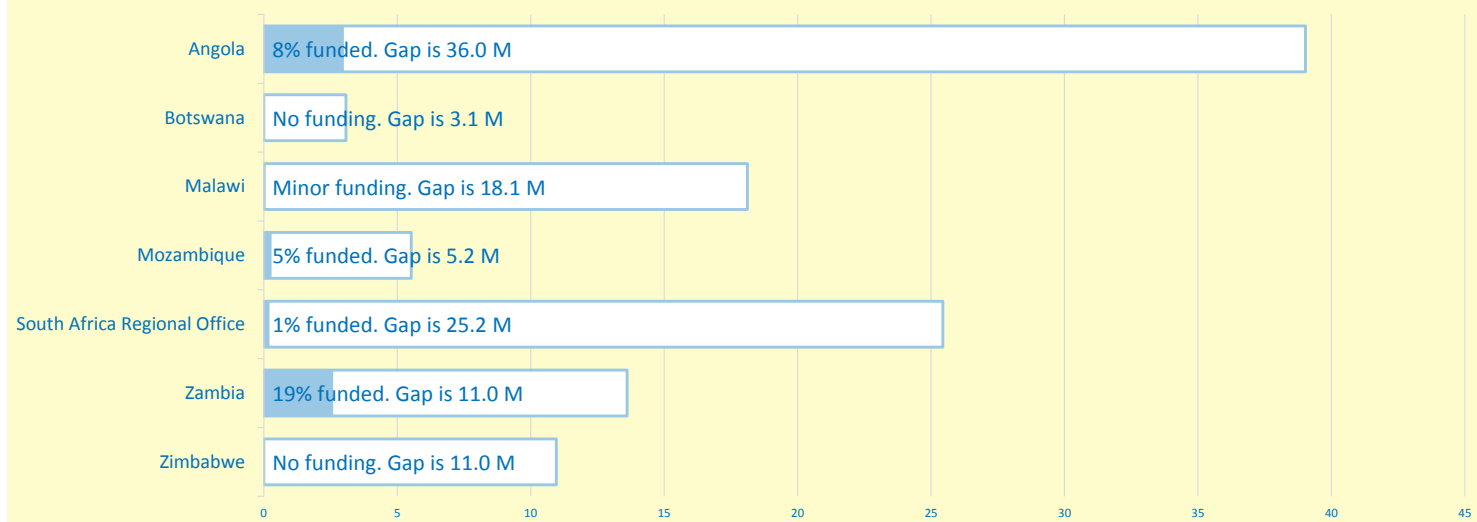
Angola 8% funded. Gap is 36.0 M

Botswana No funding. Gap is 3.1 M

Malawi Minor funding. Gap is 18.1 M

Mozambique 5% funded. Gap is 5.2 M

South Africa Regional Office 1% funded. Gap is 25.2 M

Zambia 19% funded. Gap is 11.0 M

Zimbabwe No funding. Gap is 11.0 M

0 5 10 15 20 25 30 35 40 45